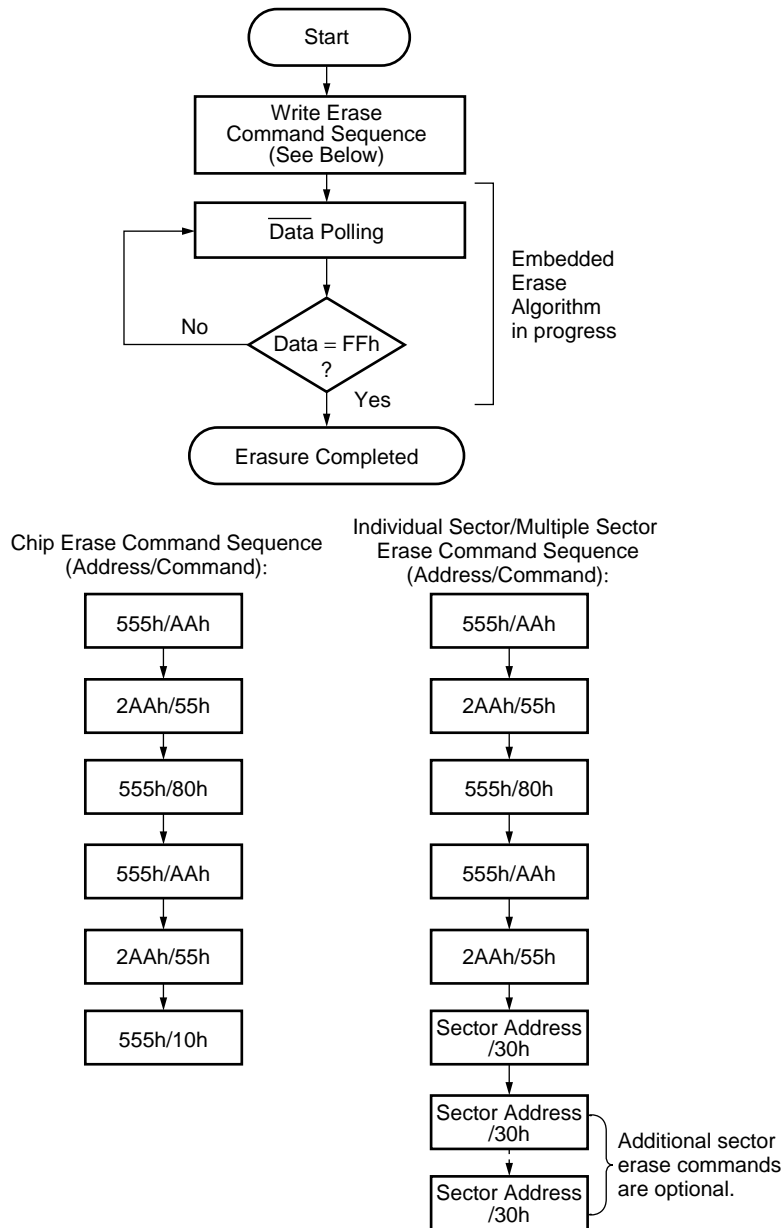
Start

Write Erase Command Sequence (See Below)

$\overline{\text{Data}}$ Polling

Embedded Erase Algorithm in progress

No

Data = FFh ?

Yes

Erasure Completed

Chip Erase Command Sequence (Address/Command):

555h/AAh

2AAh/55h

555h/80h

555h/AAh

2AAh/55h

555h/10h

Individual Sector/Multiple Sector Erase Command Sequence (Address/Command):

555h/AAh

2AAh/55h

555h/80h

555h/AAh

2AAh/55h

Sector Address /30h

Sector Address /30h

Sector Address /30h

Additional sector erase commands are optional.